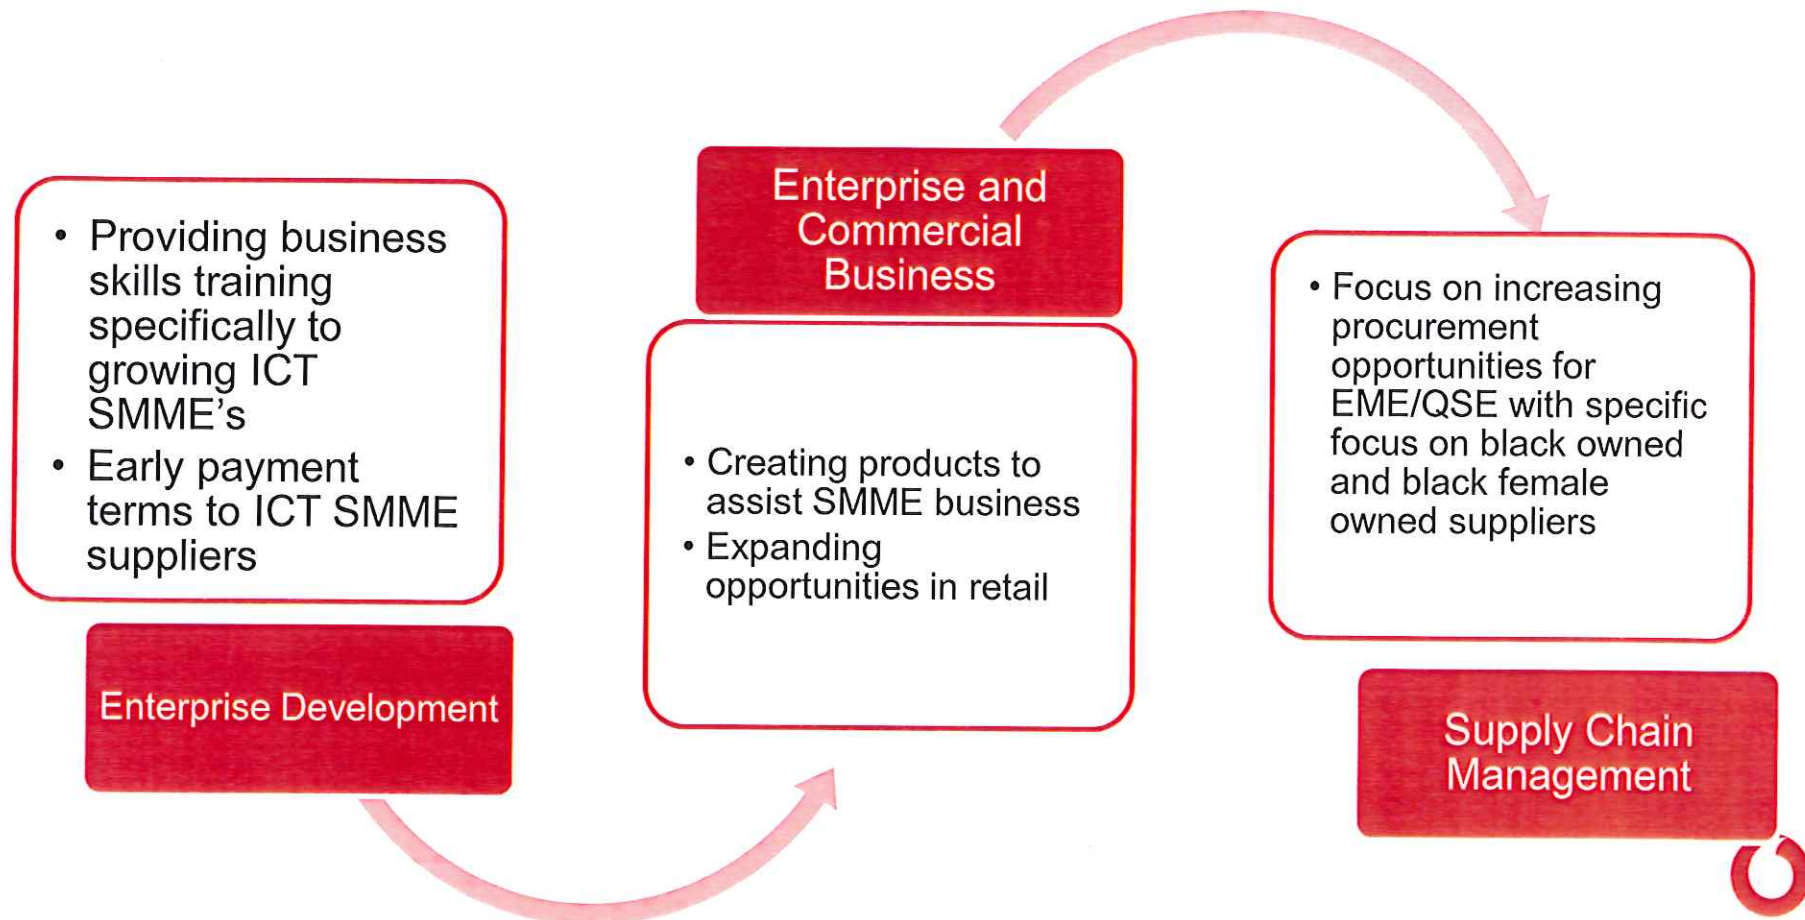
• Providing business skills training specifically to growing ICT SMME's
• Early payment terms to ICT SMME suppliers

Enterprise Development

Enterprise and Commercial Business

• Creating products to assist SMME business
• Expanding opportunities in retail

• Focus on increasing procurement opportunities for EME/QSE with specific focus on black owned and black female owned suppliers

Supply Chain Management